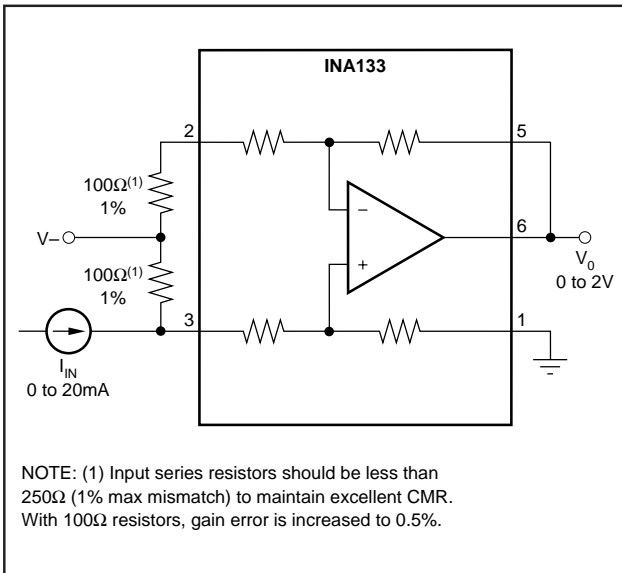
INA133

2

5

6

3

1

$100\Omega^{(1)}$
1%

V–

$100\Omega^{(1)}$
1%

–

+

$V_0$
0 to 2V

$I_{IN}$
0 to 20mA

NOTE: (1) Input series resistors should be less than 250Ω (1% max mismatch) to maintain excellent CMR. With 100Ω resistors, gain error is increased to 0.5%.